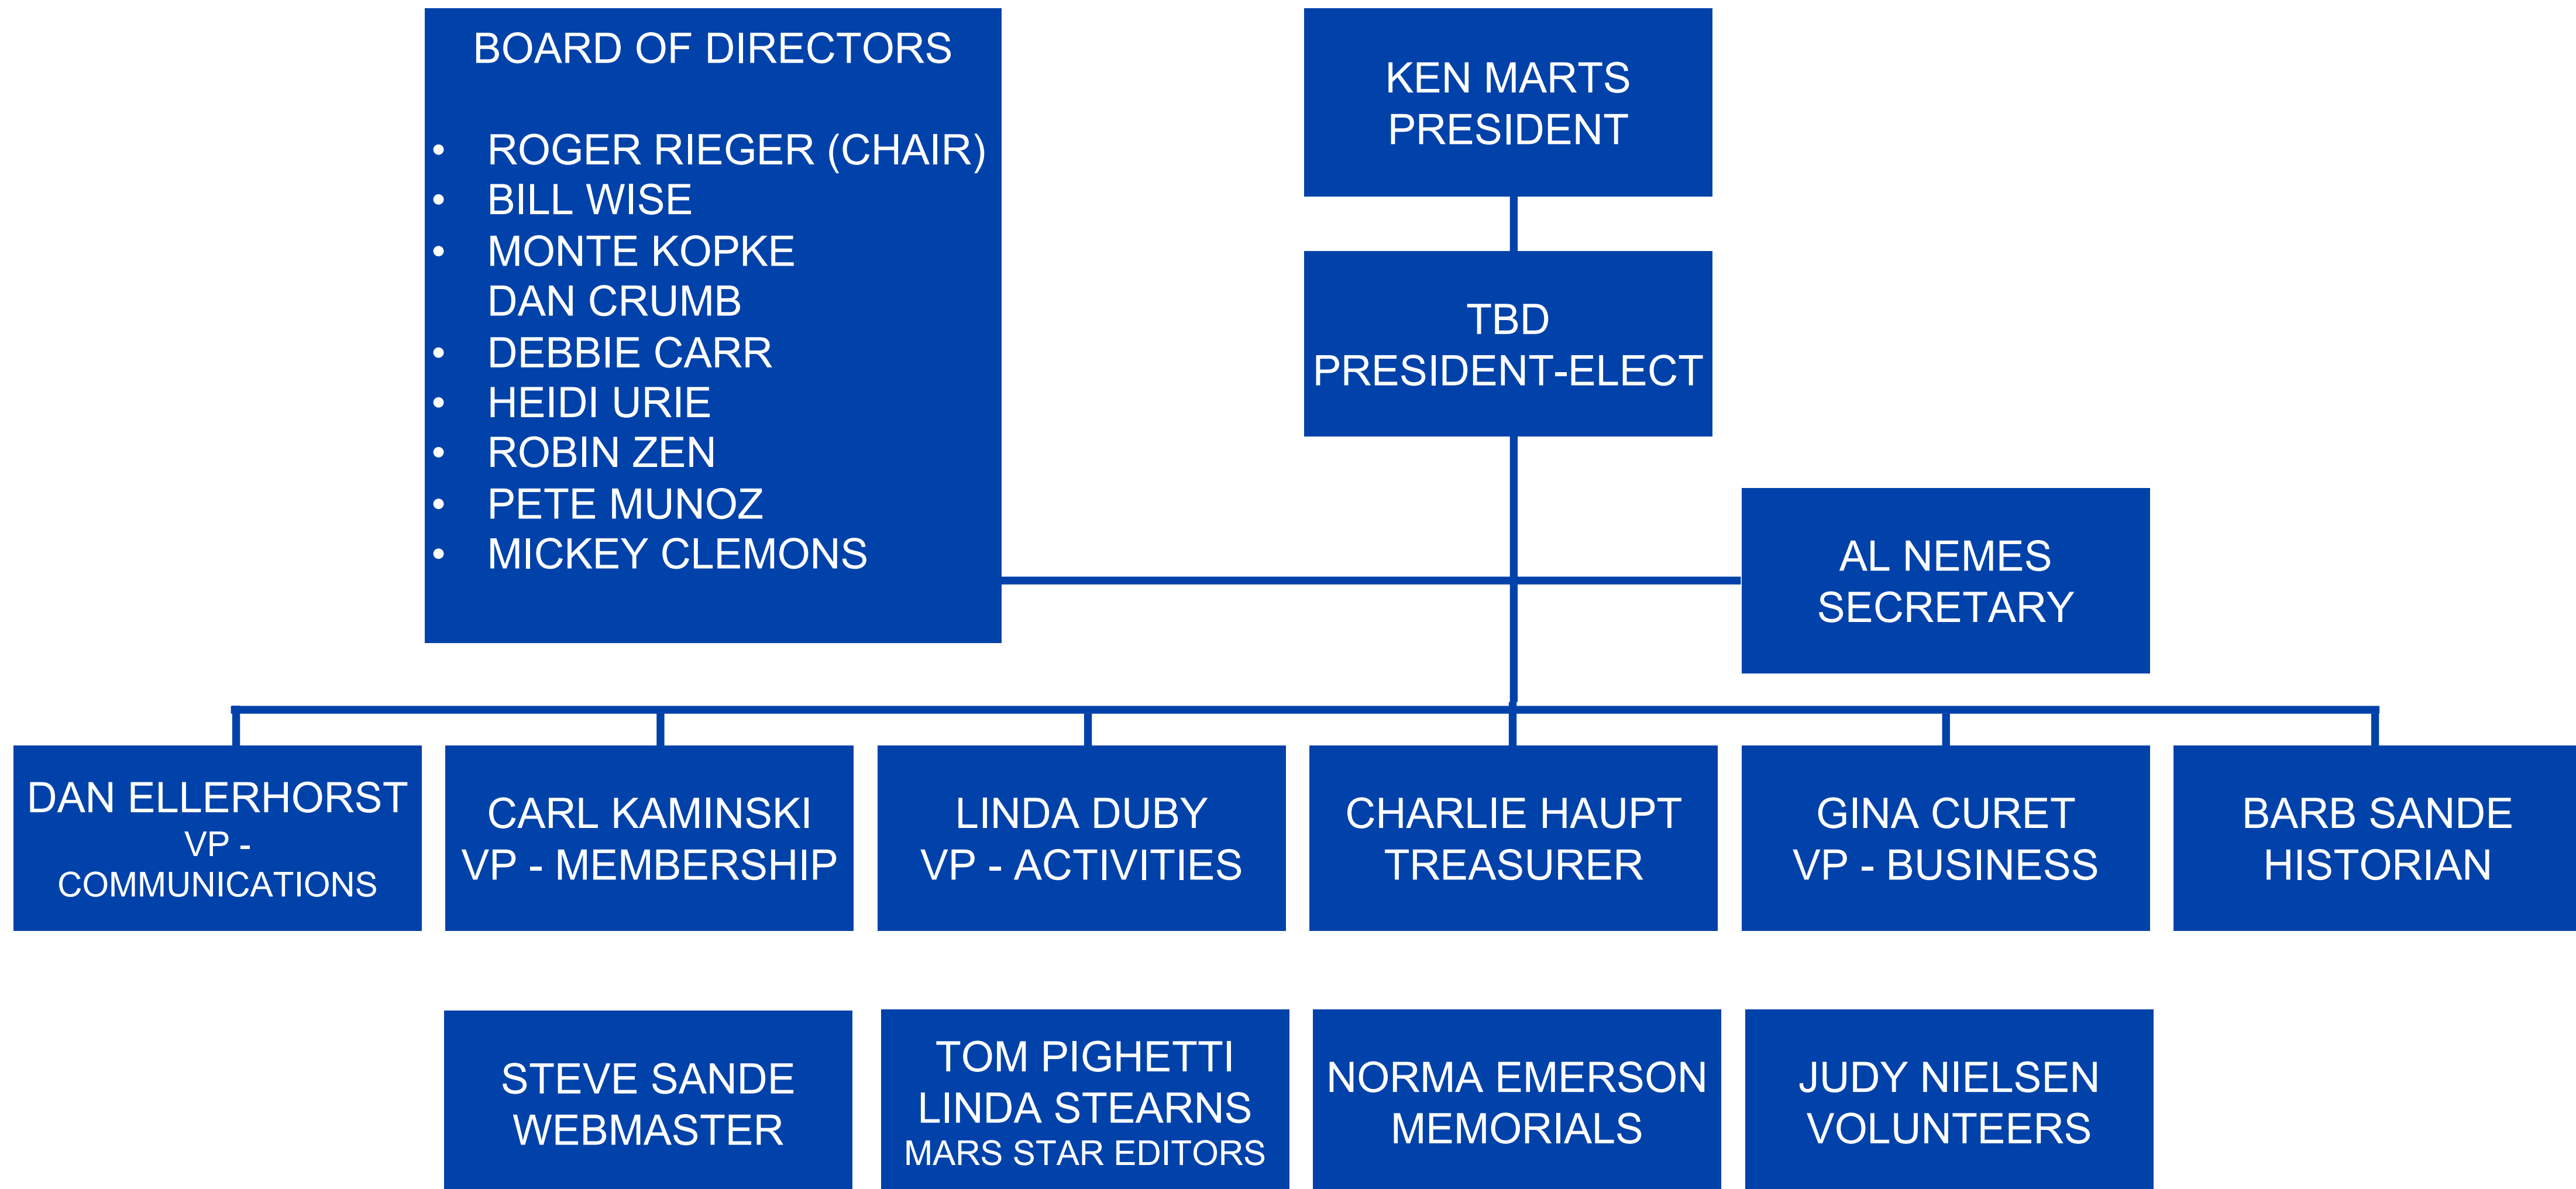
BOARD OF DIRECTORS

- ROGER RIEGER (CHAIR)
- BILL WISE
- MONTE KOPKE
  DAN CRUMB
- DEBBIE CARR
- HEIDI URIE
- ROBIN ZEN
- PETE MUNOZ
- MICKEY CLEMONS

KEN MARTS
PRESIDENT

TBD
PRESIDENT-ELECT

AL NEMES
SECRETARY

DAN ELLERHORST
VP - COMMUNICATIONS

CARL KAMINSKI
VP - MEMBERSHIP

LINDA DUBY
VP - ACTIVITIES

CHARLIE HAUPT
TREASURER

GINA CURET
VP - BUSINESS

BARB SANDE
HISTORIAN

STEVE SANDE
WEBMASTER

TOM PIGHETTI
LINDA STEARNS
MARS STAR EDITORS

NORMA EMERSON
MEMORIALS

JUDY NIELSEN
VOLUNTEERS